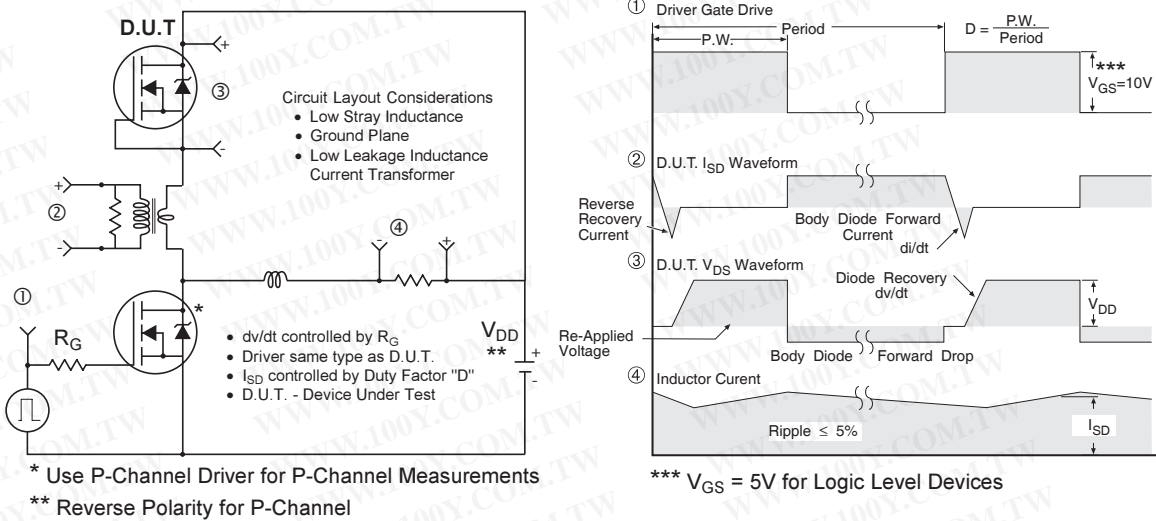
D.U.T

+

③

Circuit Layout Considerations
• Low Stray Inductance
• Ground Plane
• Low Leakage Inductance Current Transformer

-

+

②

-

④

①

*

$R_G$

• dv/dt controlled by $R_G$
• Driver same type as D.U.T.
• $I_{SD}$ controlled by Duty Factor "D"
• D.U.T. - Device Under Test

$V_{DD}$
**

+

-

* Use P-Channel Driver for P-Channel Measurements

** Reverse Polarity for P-Channel

① Driver Gate Drive

P.W.

Period

D = $\frac{\text{P.W.}}{\text{Period}}$

***

$V_{GS}$=10V

② D.U.T. $I_{SD}$ Waveform

Reverse Recovery Current

Body Diode Forward Current

di/dt

③ D.U.T. $V_{DS}$ Waveform

Diode Recovery dv/dt

$V_{DD}$

Re-Applied Voltage

Body Diode Forward Drop

④ Inductor Curent

Ripple ≤ 5%

$I_{SD}$

*** $V_{GS}$ = 5V for Logic Level Devices

WWW.100Y.COM.TW